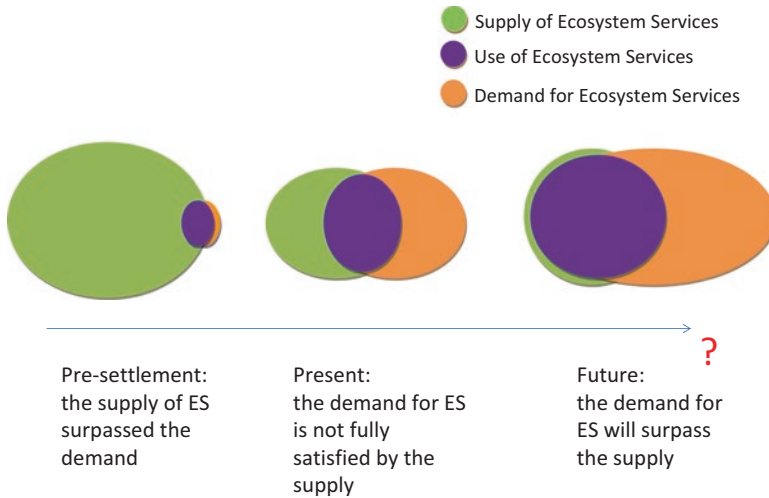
Supply of Ecosystem Services
Use of Ecosystem Services
Demand for Ecosystem Services

?

Pre-settlement: the supply of ES surpassed the demand

Present: the demand for ES is not fully satisfied by the supply

Future: the demand for ES will surpass the supply